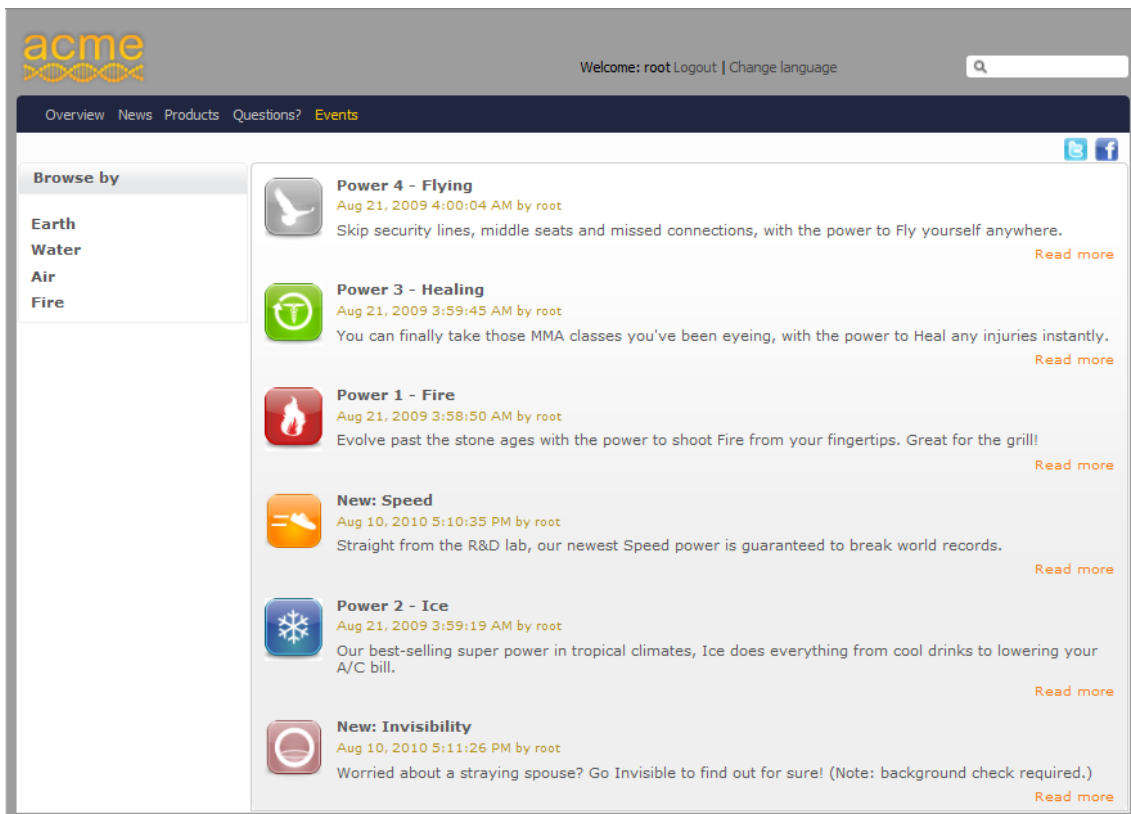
acme

Welcome: root Logout | Change language

Overview News Products Questions? Events

Browse by

Earth
Water
Air
Fire

Power 4 - Flying
Aug 21, 2009 4:00:04 AM by root
Skip security lines, middle seats and missed connections, with the power to Fly yourself anywhere.
Read more

Power 3 - Healing
Aug 21, 2009 3:59:45 AM by root
You can finally take those MMA classes you've been eyeing, with the power to Heal any injuries instantly.
Read more

Power 1 - Fire
Aug 21, 2009 3:58:50 AM by root
Evolve past the stone ages with the power to shoot Fire from your fingertips. Great for the grill!
Read more

New: Speed
Aug 10, 2010 5:10:35 PM by root
Straight from the R&D lab, our newest Speed power is guaranteed to break world records.
Read more

Power 2 - Ice
Aug 21, 2009 3:59:19 AM by root
Our best-selling super power in tropical climates, Ice does everything from cool drinks to lowering your A/C bill.
Read more

New: Invisibility
Aug 10, 2010 5:11:26 PM by root
Worried about a straying spouse? Go Invisible to find out for sure! (Note: background check required.)
Read more